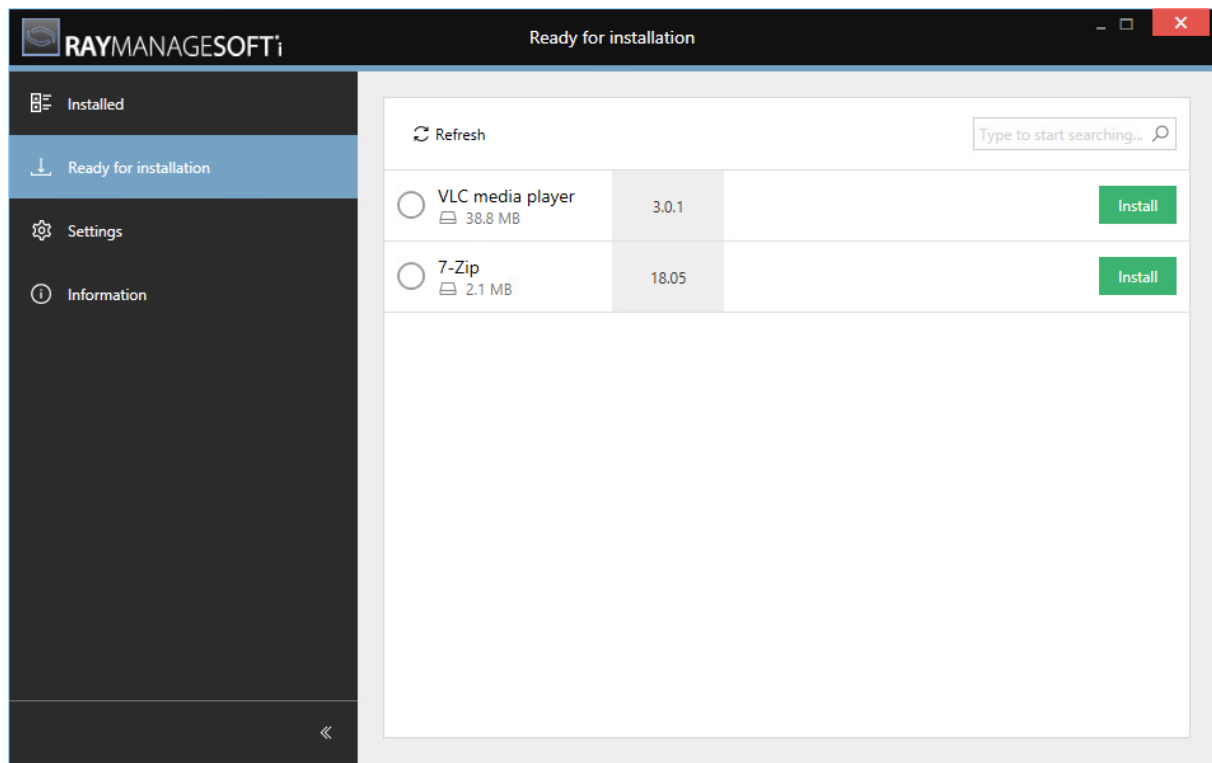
RAYMANAGESOFT i

Ready for installation

Installed

Ready for installation

Settings

Information

Refresh

Type to start searching...

VLC media player
38.8 MB

3.0.1

Install

7-Zip
2.1 MB

18.05

Install